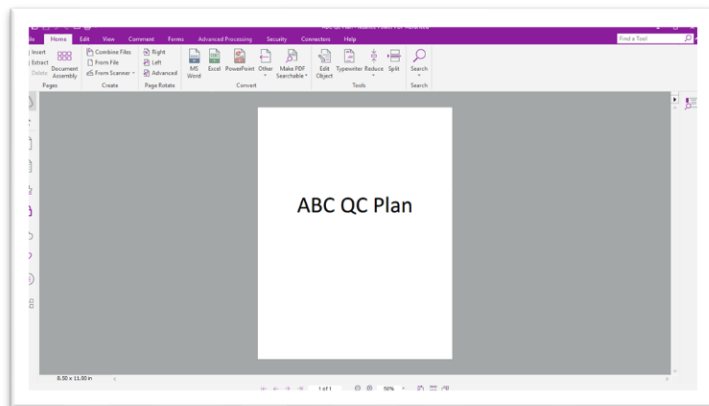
ile Home Edit View Comment Forms Advanced Processing Security Connectors Help

Find a Tool

Insert
Extract
Delete

Document Assembly

Pages

Combine Files
From File
From Scanner

Create

Right
Left
Advanced

Page Rotate

MS Word

Excel

PowerPoint

Other

Make PDF Searchable

Convert

Edit Object

Typewriter

Reduce

Split

Tools

Search

Search

ABC QC Plan

8.50 x 11.00 in

1 of 1

90%